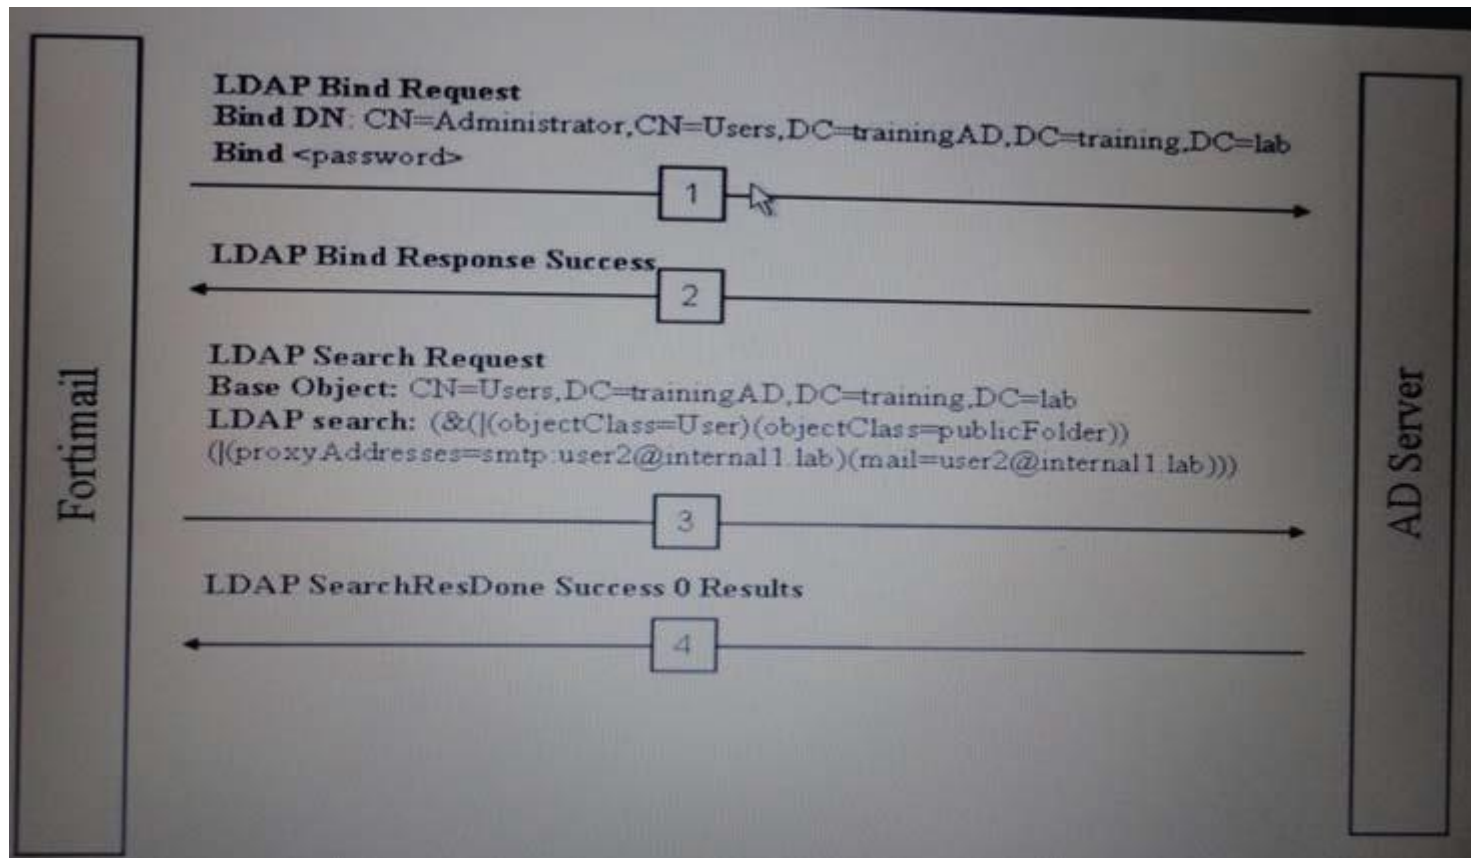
Fortimail

LDAP Bind Request
Bind DN: CN=Administrator,CN=Users,DC=trainingAD,DC=training,DC=lab
Bind <password>

1

LDAP Bind Response Success

2

LDAP Search Request
Base Object: CN=Users,DC=trainingAD,DC=training,DC=lab
LDAP search: (&(|(objectClass=User)(objectClass=publicFolder))(|(proxyAddresses=smtp:user2@internal1.lab)(mail=user2@internal1.lab)))

3

LDAP SearchResDone Success 0 Results

4

AD Server